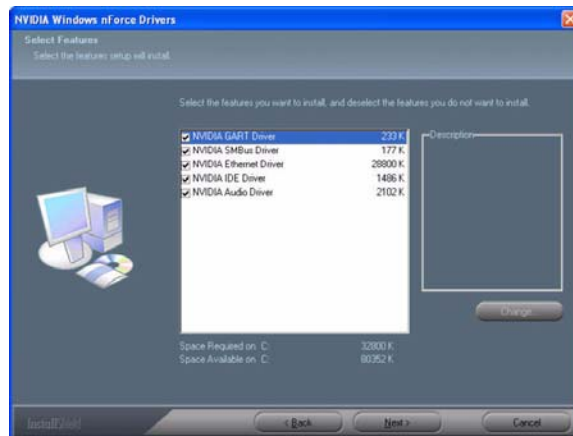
NVIDIA Windows nForce Drivers

Select Features
Select the features setup will install.

Select the features you want to install, and deselect the features you do not want to install.

| | |
|---|---|
| NVIDIA GART Driver | 233 K |
| NVIDIA SMBus Driver | 177 K |
| NVIDIA Ethernet Driver | 28800 K |
| NVIDIA IDE Driver | 1486 K |
| NVIDIA Audio Driver | 2102 K |

Description

Change

Space Required on C: 32800 K
Space Available on C: 80352 K

InstallShield

< Back Next > Cancel